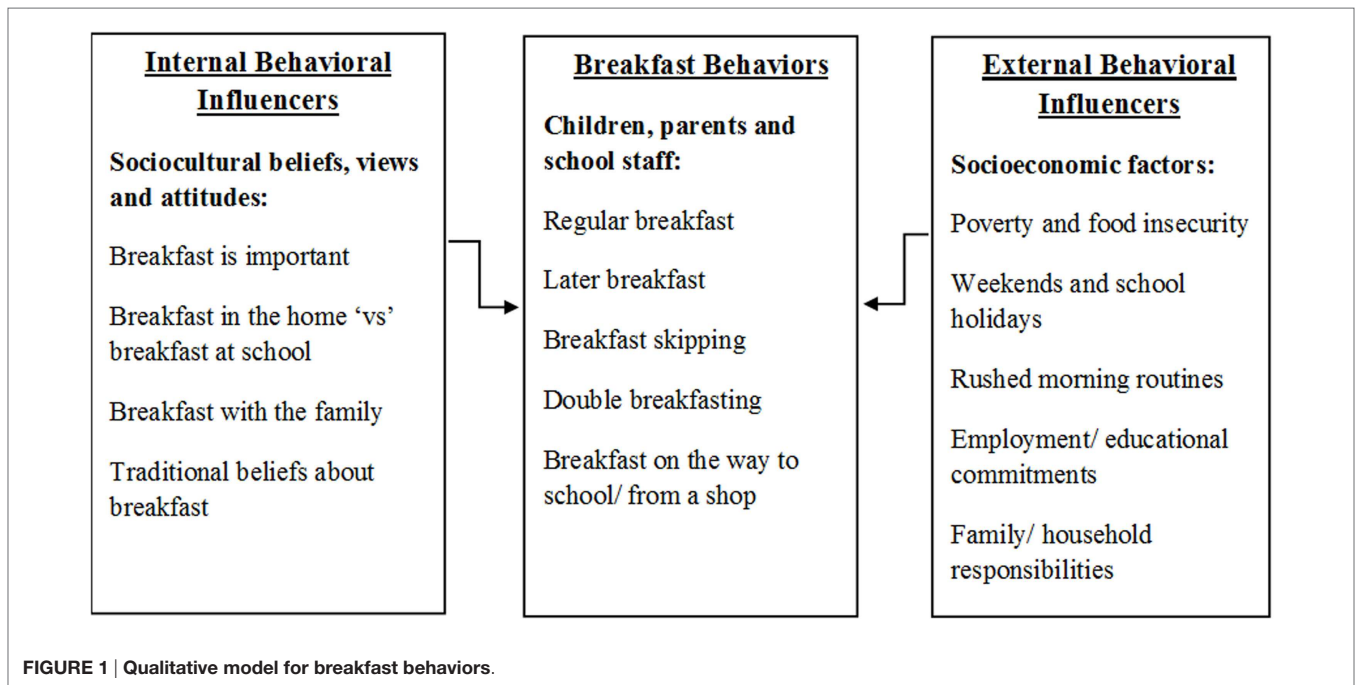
Internal Behavioral Influencers

Sociocultural beliefs, views and attitudes:

Breakfast is important

Breakfast in the home 'vs' breakfast at school

Breakfast with the family

Traditional beliefs about breakfast

Breakfast Behaviors

Children, parents and school staff:

Regular breakfast

Later breakfast

Breakfast skipping

Double breakfasting

Breakfast on the way to school/ from a shop

External Behavioral Influencers

Socioeconomic factors:

Poverty and food insecurity

Weekends and school holidays

Rushed morning routines

Employment/ educational commitments

Family/ household responsibilities

FIGURE 1 | Qualitative model for breakfast behaviors.